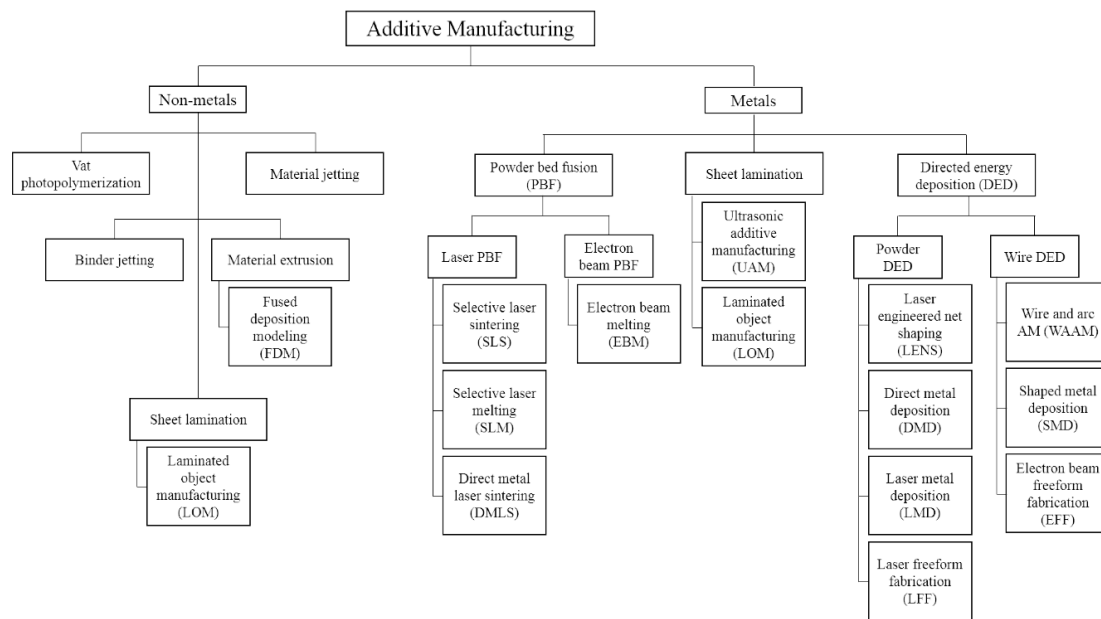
Additive Manufacturing

Non-metals

Vat photopolymerization

Material jetting

Binder jetting

Material extrusion

Fused deposition modeling (FDM)

Sheet lamination

Laminated object manufacturing (LOM)

Metals

Powder bed fusion (PBF)

Laser PBF

Selective laser sintering (SLS)

Selective laser melting (SLM)

Direct metal laser sintering (DMLS)

Electron beam PBF

Electron beam melting (EBM)

Sheet lamination

Ultrasonic additive manufacturing (UAM)

Laminated object manufacturing (LOM)

Directed energy deposition (DED)

Powder DED

Laser engineered net shaping (LENS)

Direct metal deposition (DMD)

Laser metal deposition (LMD)

Laser freeform fabrication (LFF)

Wire DED

Wire and arc AM (WAAM)

Shaped metal deposition (SMD)

Electron beam freeform fabrication (EFF)